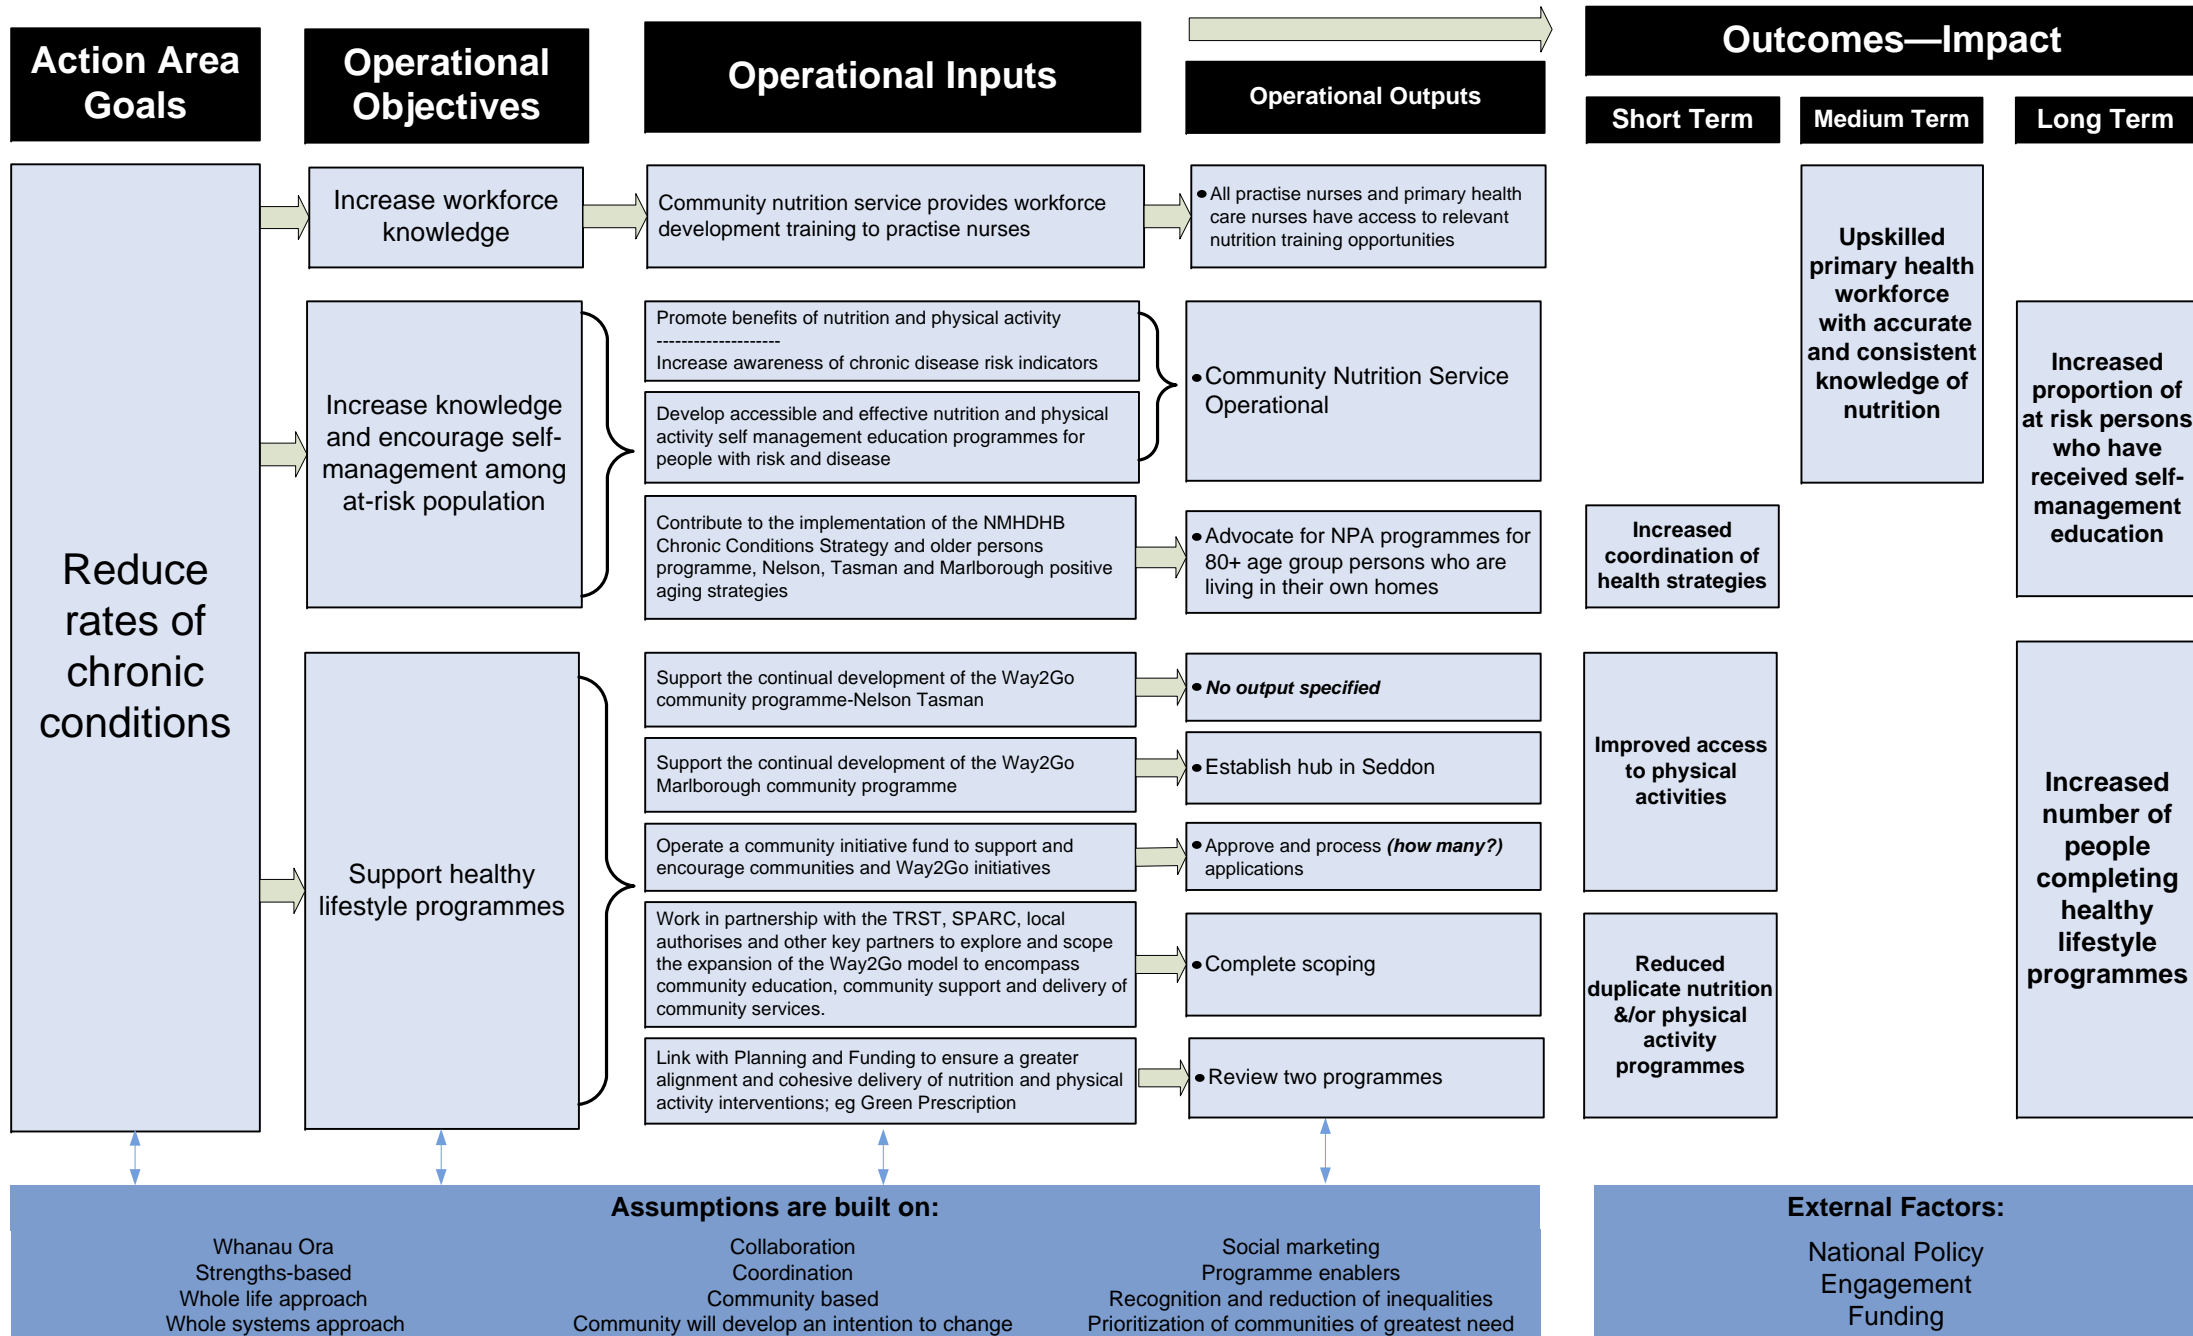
Action Area Goals

Operational Objectives

Operational Inputs

Operational Outputs

Outcomes—Impact

Short Term

Medium Term

Long Term

Reduce rates of chronic conditions

Increase workforce knowledge

Community nutrition service provides workforce development training to practise nurses

• All practise nurses and primary health care nurses have access to relevant nutrition training opportunities

Upskilled primary health workforce with accurate and consistent knowledge of nutrition

Increase knowledge and encourage self-management among at-risk population

Promote benefits of nutrition and physical activity
--------------------
Increase awareness of chronic disease risk indicators

Develop accessible and effective nutrition and physical activity self management education programmes for people with risk and disease

• Community Nutrition Service Operational

Increased proportion of at risk persons who have received self-management education

Contribute to the implementation of the NMHDHB Chronic Conditions Strategy and older persons programme, Nelson, Tasman and Marlborough positive aging strategies

• Advocate for NPA programmes for 80+ age group persons who are living in their own homes

Increased coordination of health strategies

Support healthy lifestyle programmes

Support the continual development of the Way2Go community programme-Nelson Tasman

• No output specified

Support the continual development of the Way2Go Marlborough community programme

• Establish hub in Seddon

Improved access to physical activities

Operate a community initiative fund to support and encourage communities and Way2Go initiatives

• Approve and process (how many?) applications

Increased number of people completing healthy lifestyle programmes

Work in partnership with the TRST, SPARC, local authorises and other key partners to explore and scope the expansion of the Way2Go model to encompass community education, community support and delivery of community services.

• Complete scoping

Reduced duplicate nutrition &/or physical activity programmes

Link with Planning and Funding to ensure a greater alignment and cohesive delivery of nutrition and physical activity interventions; eg Green Prescription

• Review two programmes

Assumptions are built on:

Whanau Ora
Strengths-based
Whole life approach
Whole systems approach

Collaboration
Coordination
Community based
Community will develop an intention to change

Social marketing
Programme enablers
Recognition and reduction of inequalities
Prioritization of communities of greatest need

External Factors:

National Policy
Engagement
Funding